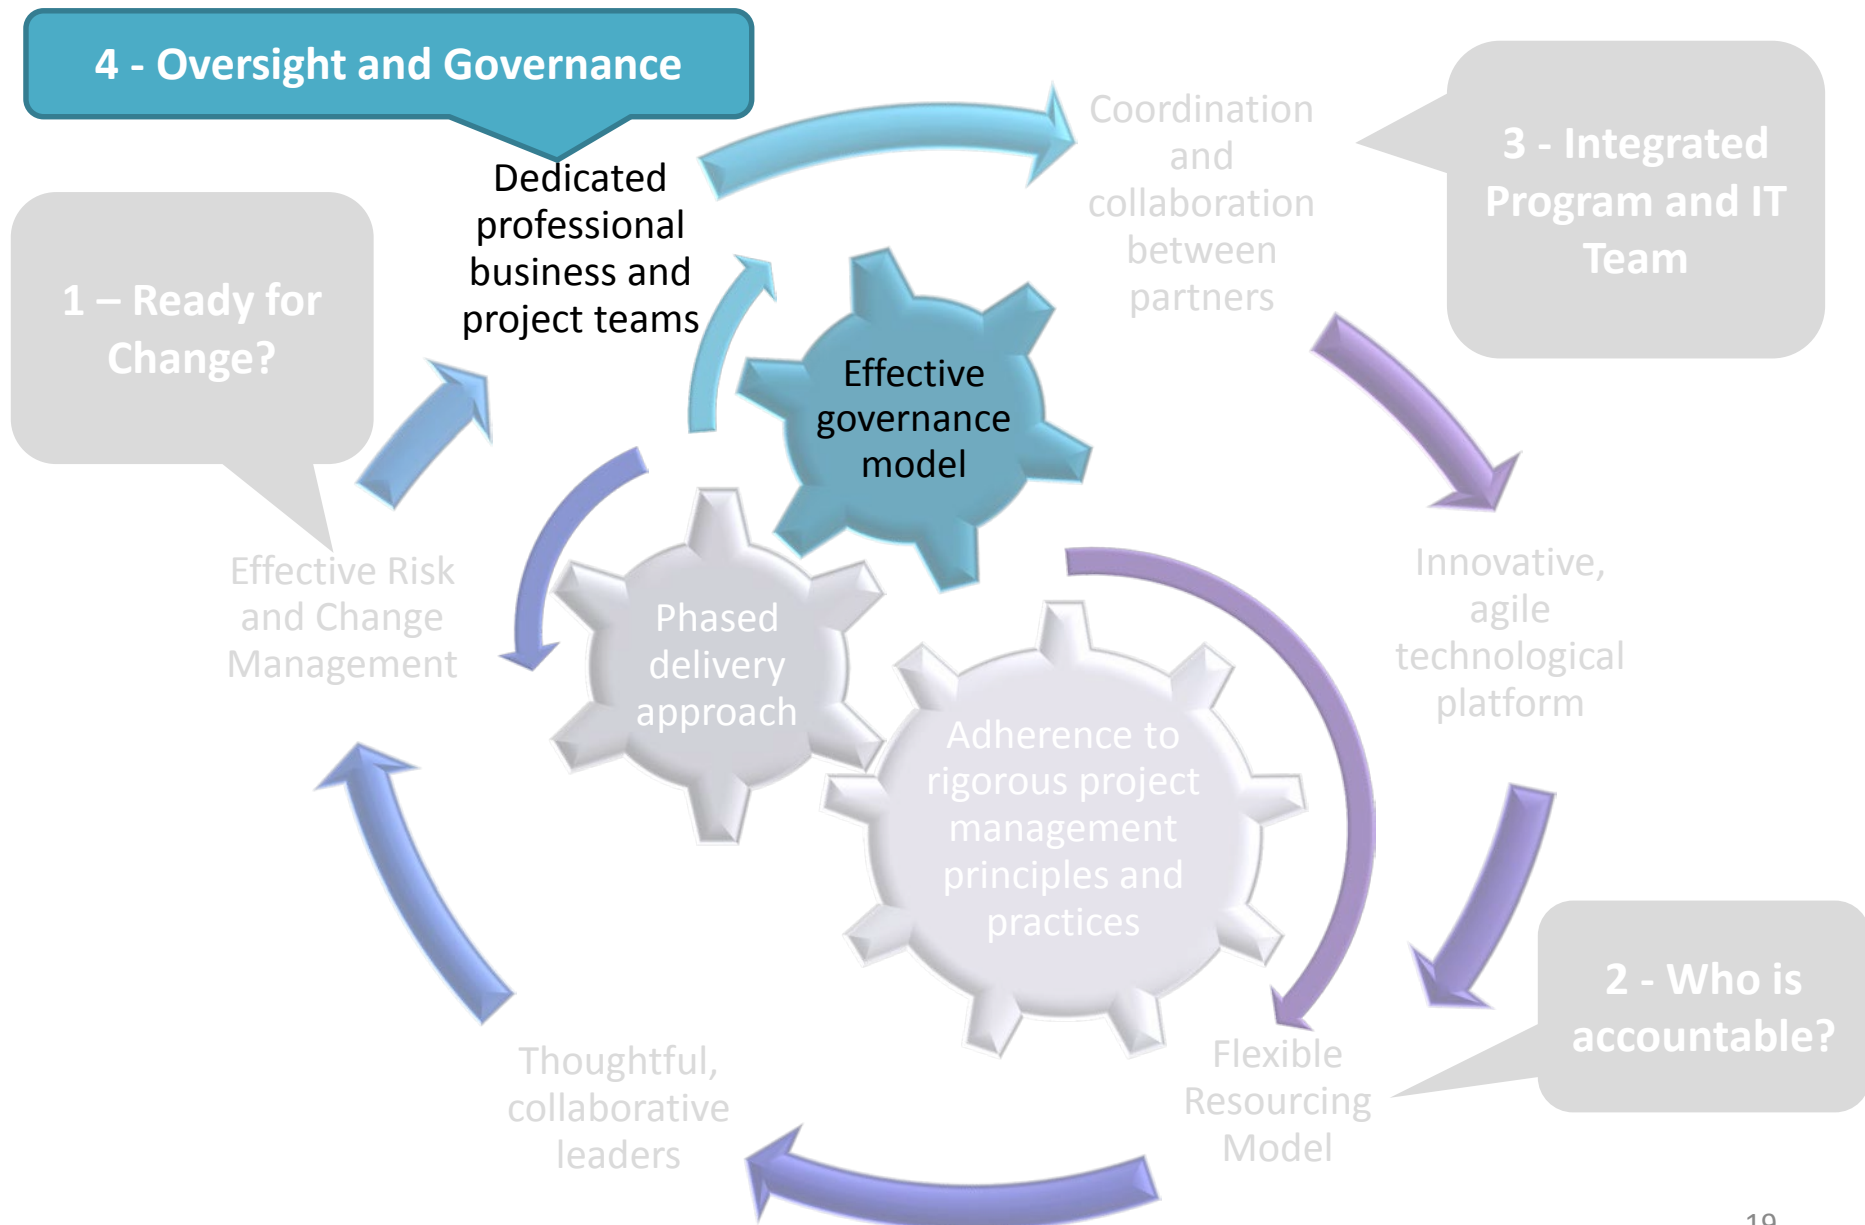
4 - Oversight and Governance

Dedicated professional business and project teams

Coordination and collaboration between partners

3 - Integrated Program and IT Team

1 – Ready for Change?

Effective governance model

Effective Risk and Change Management

Phased delivery approach

Innovative, agile technological platform

Adherence to rigorous project management principles and practices

2 - Who is accountable?

Flexible Resourcing Model

Thoughtful, collaborative leaders

19